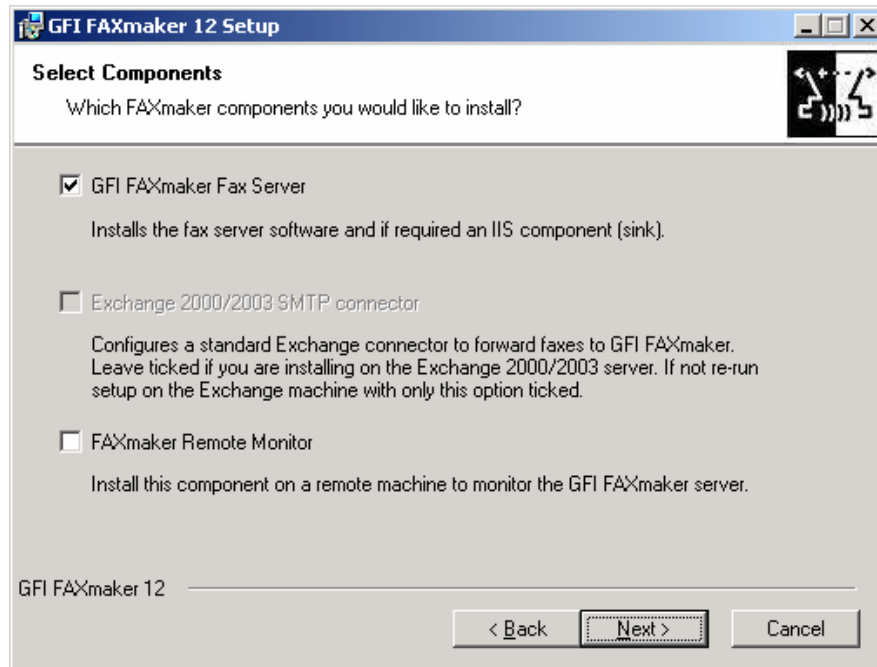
GFI FAXmaker 12 Setup

Select Components

Which FAXmaker components you would like to install?

GFI FAXmaker Fax Server

Installs the fax server software and if required an IIS component (sink).

Exchange 2000/2003 SMTP connector

Configures a standard Exchange connector to forward faxes to GFI FAXmaker. Leave ticked if you are installing on the Exchange 2000/2003 server. If not re-run setup on the Exchange machine with only this option ticked.

FAXmaker Remote Monitor

Install this component on a remote machine to monitor the GFI FAXmaker server.

GFI FAXmaker 12

< Back   Next >   Cancel